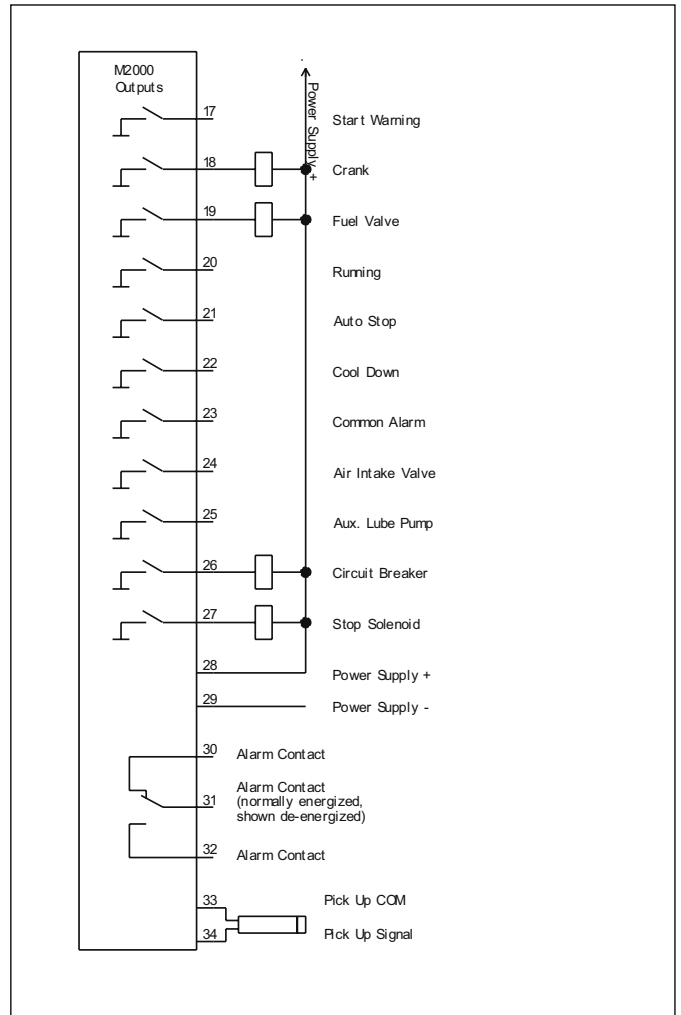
M2000
Outputs

Power Supply +

17 Start Warning

18 Crank

19 Fuel Valve

20 Running

21 Auto Stop

22 Cool Down

23 Common Alarm

24 Air Intake Valve

25 Aux. Lube Pump

26 Circuit Breaker

27 Stop Solenoid

28 Power Supply +

29 Power Supply -

30 Alarm Contact

31 Alarm Contact (normally energized, shown de-energized)

32 Alarm Contact

33 Pick Up COM

34 Pick Up Signal